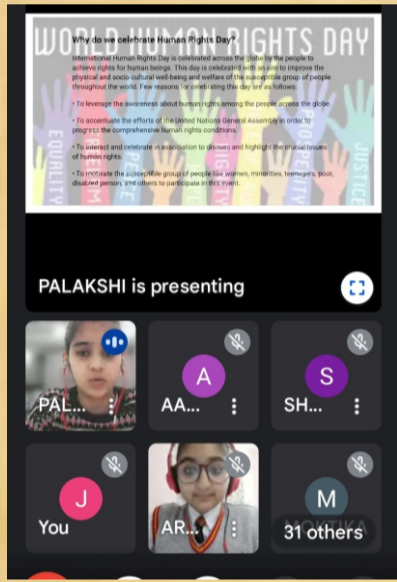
WORLD HUMAN RIGHTS DAY

Why do we celebrate Human Rights Day?

International Human Rights Day is celebrated across the globe by the people to achieve rights for human beings. This day is celebrated with an aim to improve the physical and socio-cultural well being and welfare of the susceptible group of people throughout the world. Few reasons for celebrating this day are as follows:

• To leverage the awareness about human rights among the people across the globe.

• To accentuate the efforts of the United Nations General Assembly in order to progress the comprehensive human rights conditions.

• To interact and celebrate in association to discuss and highlight the crucial issues of human rights.

• To motivate the susceptible group of people like women, minorities, teenagers, poor, disabled person, and others to participate in this event.

EQUALITY PEACE DIGNITY EQUALITY JUSTICE

PALAKSHI is presenting

PAL...

A
AA...

S
SH...

J
You

AR...

M
31 others